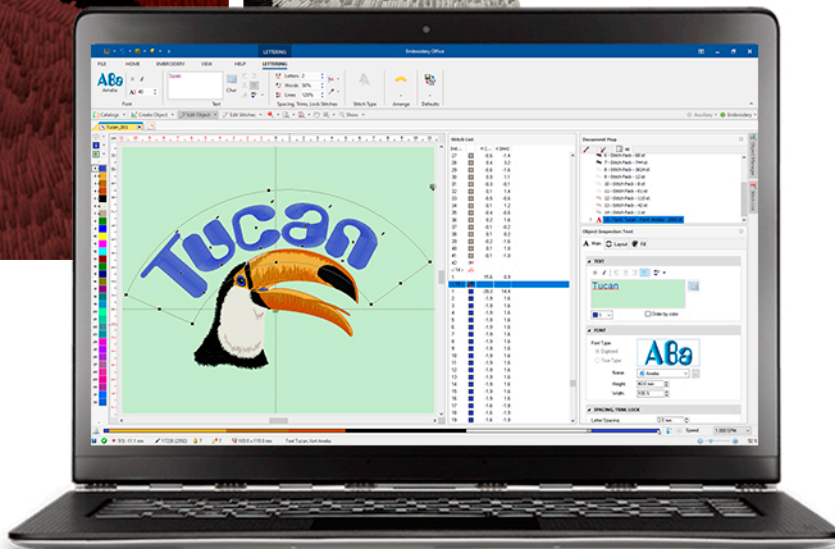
LETTERING

Embroidery Office

FILE HOME EMBROIDERY VIEW HELP LETTERING

ABc Amelia

Font

Tucan

Text

Letters: 2

Words: 30%

Lines: 120%

Spacing, Trims, Lock Stitches

Stitch Type

Arrange

Defaults

Catalogue Create Object Edit Object Edit Stitches Show

Tucan

Stitch List

Document Map

Object Inspector: Text

Main Layout Fill

TEXT

Tucan

Order by color

FONT

Font Type

Digitized

True Type

ABc

Name Amelia

Height

Width 100 %

SPACING, TRIM, LOCK

Letter Spacing

Speed

Tucan